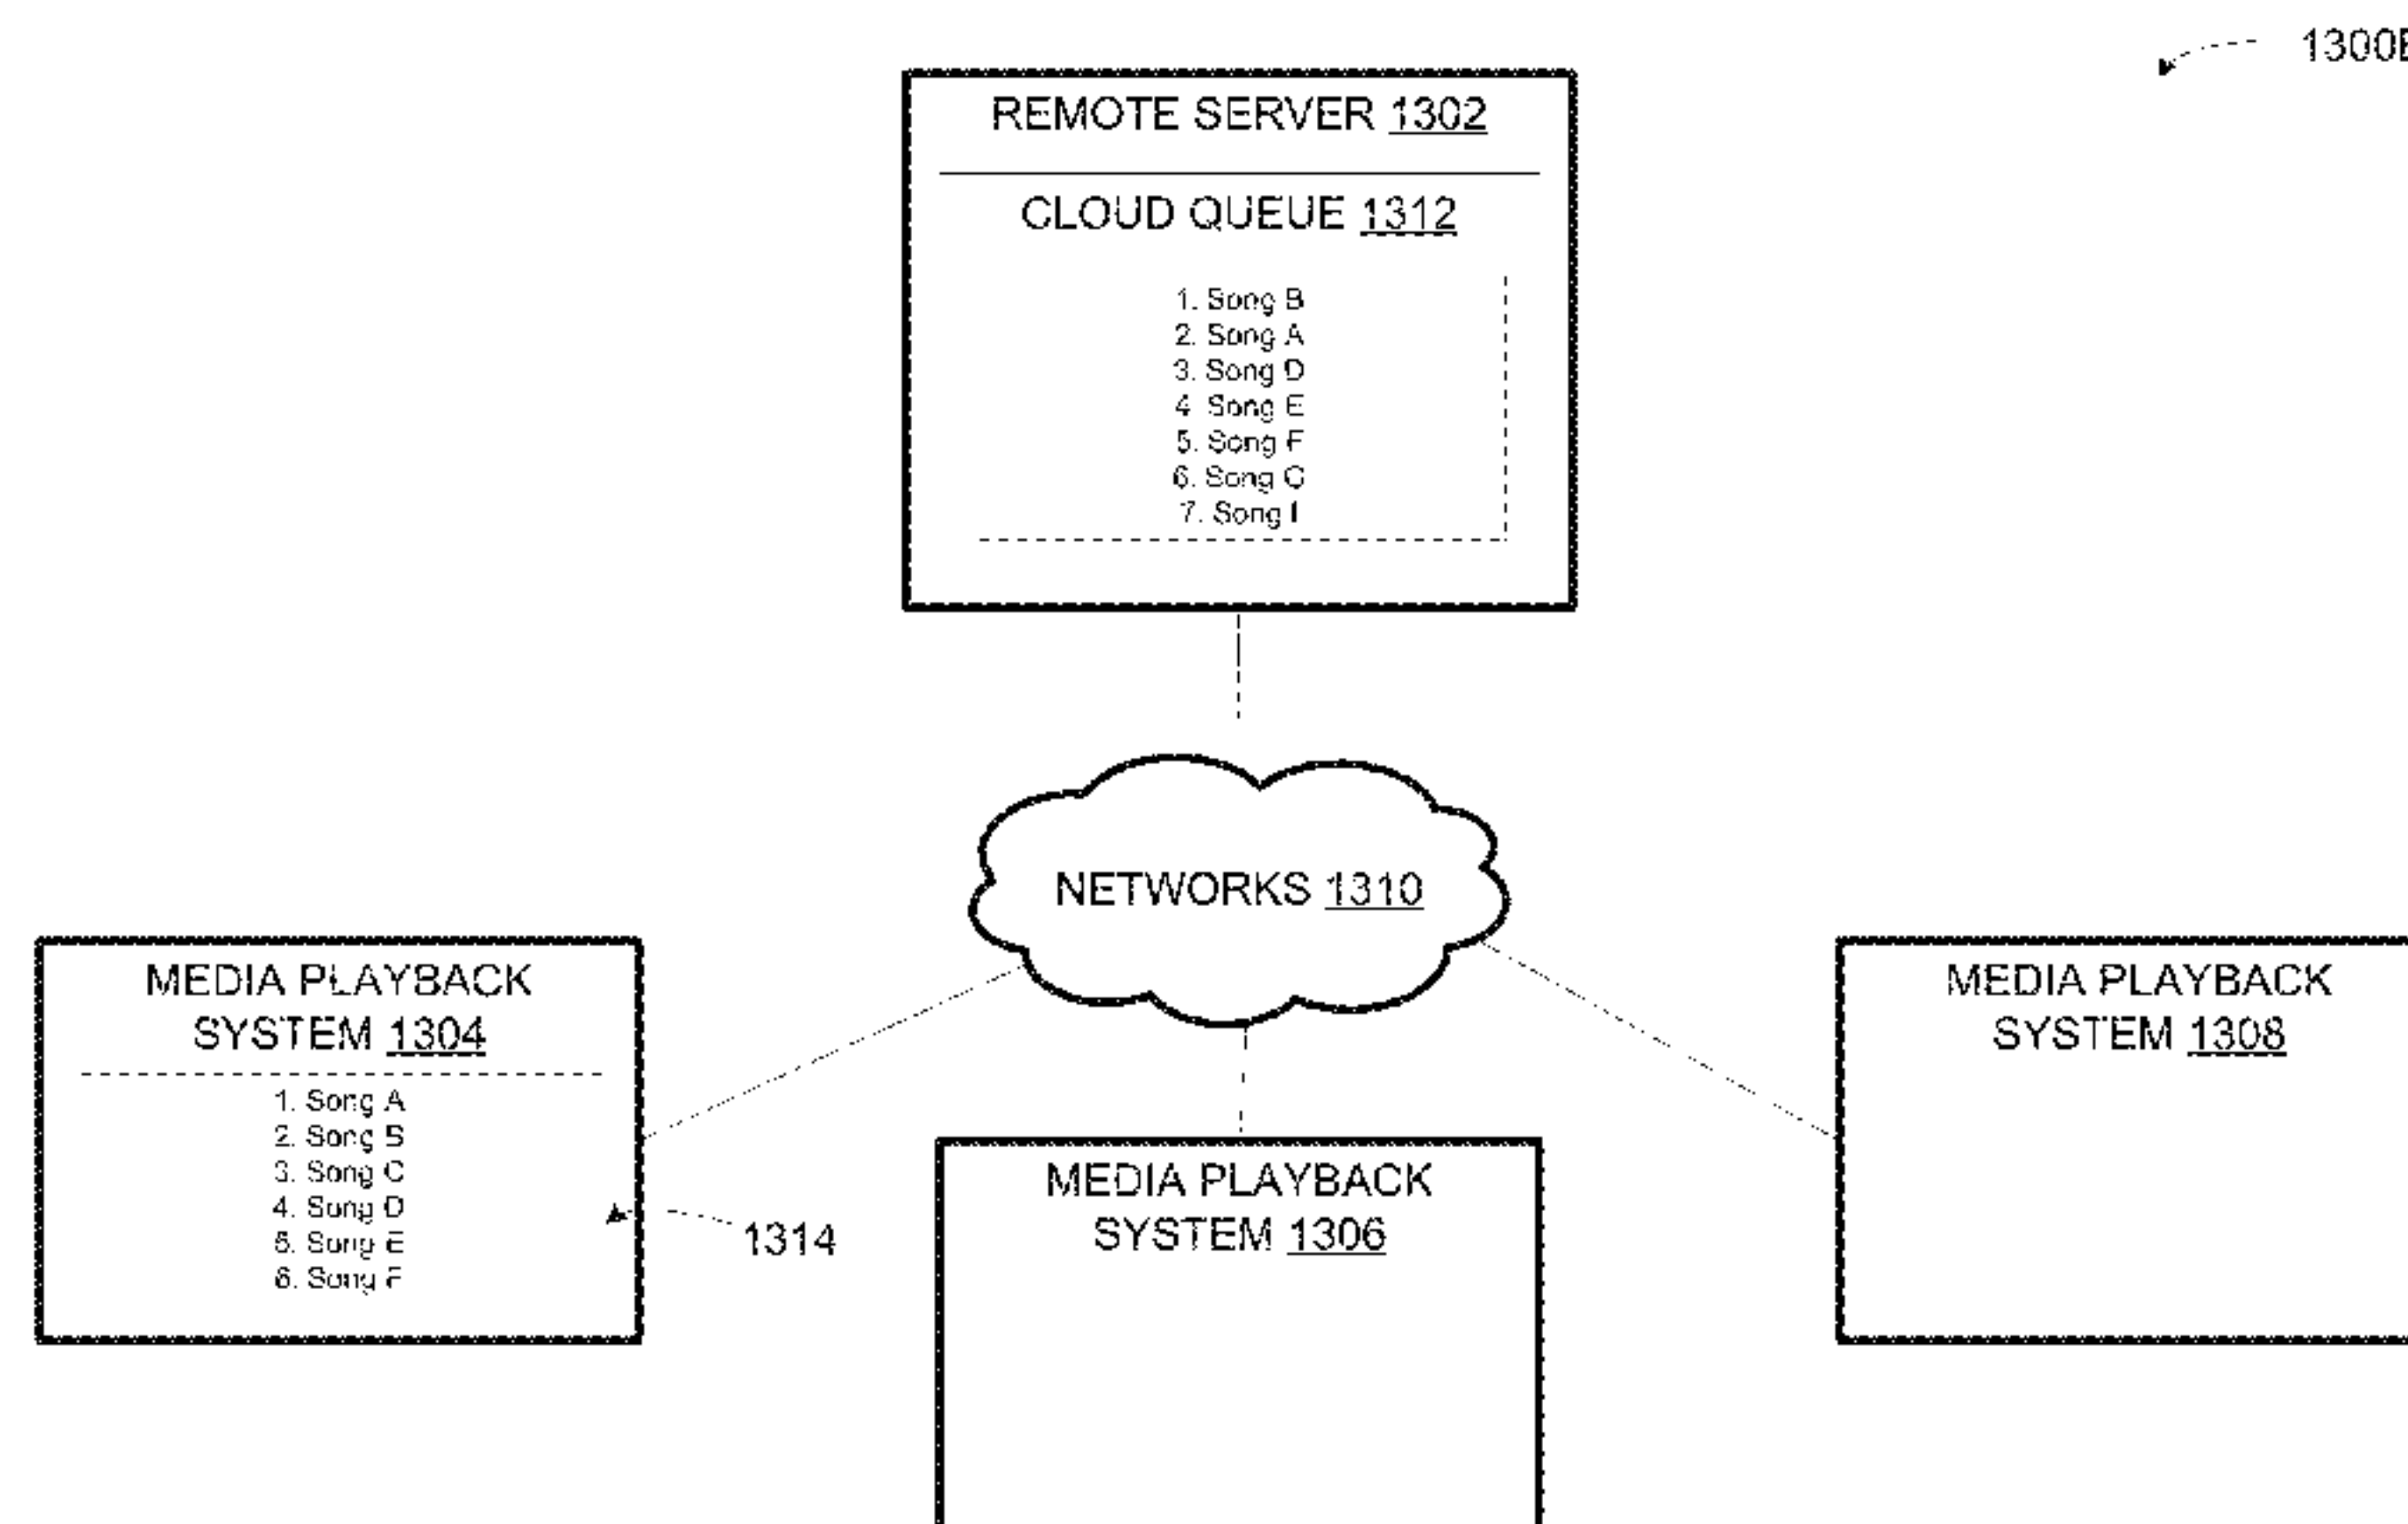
1300E

REMOTE SERVER 1302

CLOUD QUEUE 1312

1. Song B
2. Song A
3. Song D
4. Song E
5. Song F
6. Song G
7. Song I

NETWORKS 1310

MEDIA PLAYBACK SYSTEM 1304

1. Song A
2. Song B
3. Song C
4. Song D
5. Song E
6. Song F

1314

MEDIA PLAYBACK SYSTEM 1306

MEDIA PLAYBACK SYSTEM 1308